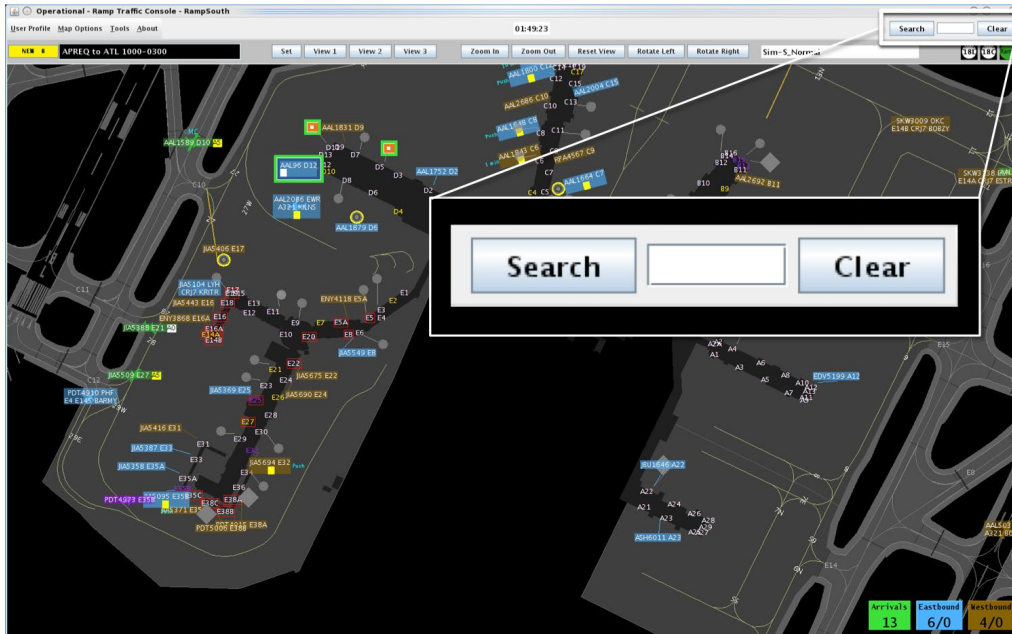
Operational - Ramp Traffic Console - RampSouth

User Profile Map Options Tools About

01:49:23

Search Clear

NEW APREQ to ATL 1000-0300

Set View 1 View 2 View 3 Zoom In Zoom Out Reset View Rotate Left Rotate Right Sim-S_Normal

18L 18C

Search Clear

AAL1589 D10

AAL1831 D9

AAL96 D12

D5

D3

AAL1752 D2

AAL2086 EWR

A321

D8

D6

D4

AAL1879 D6

AAL1800

C17

C19

C15

AAL2004 C15

AAL2686 C10

C12

C13

AAL1548 C8

C11

AAL1843 C6

FFA4567 C9

C7

C4 C5

AAL1664 C7

SKW3009 OKC

E148 CRJ7 BOBZY

B12

B11

B10

AAL2692 B11

B9

JIA5406 E17

JIA5104 LYH

CRJ7 KRITR

JIA5443 E16

E18

E15

E13

E12

E11

ENY3868 E16A

E16

E16A

E14A

E14B

JIA5388 E21

E9

E10

E7

E5A

E3

E2

E1

ENY4118 E5A

E5

E4

E8

E6

E20

JIA5549 E8

JIA5509 E27

E22

E21

E24

JIA5675 E22

PDT4910 PHF

E4

E23

E26

JIA5369 E25

E25

JIA5690 E24

E28

E27

JIA5416 E31

E29

E30

E31

JIA5387 E33

E33

E32

JIA5694 E32

JIA5358 E35A

E35A

E36

PDT4923 E35B

E35B

E38A

E35C

E38C

E38B

JIA5371

PDT5006 E38B

E38A

A2

A4

A1

A3

A6

A5

A8

A7

A10

A12

EDV5199 A12

E15

JRU1646 A22

A22

A21

A24

A23

A26

A28

A29

ASH6011 A23

E14

Arrivals 13

Eastbound 6/0

Westbound 4/0